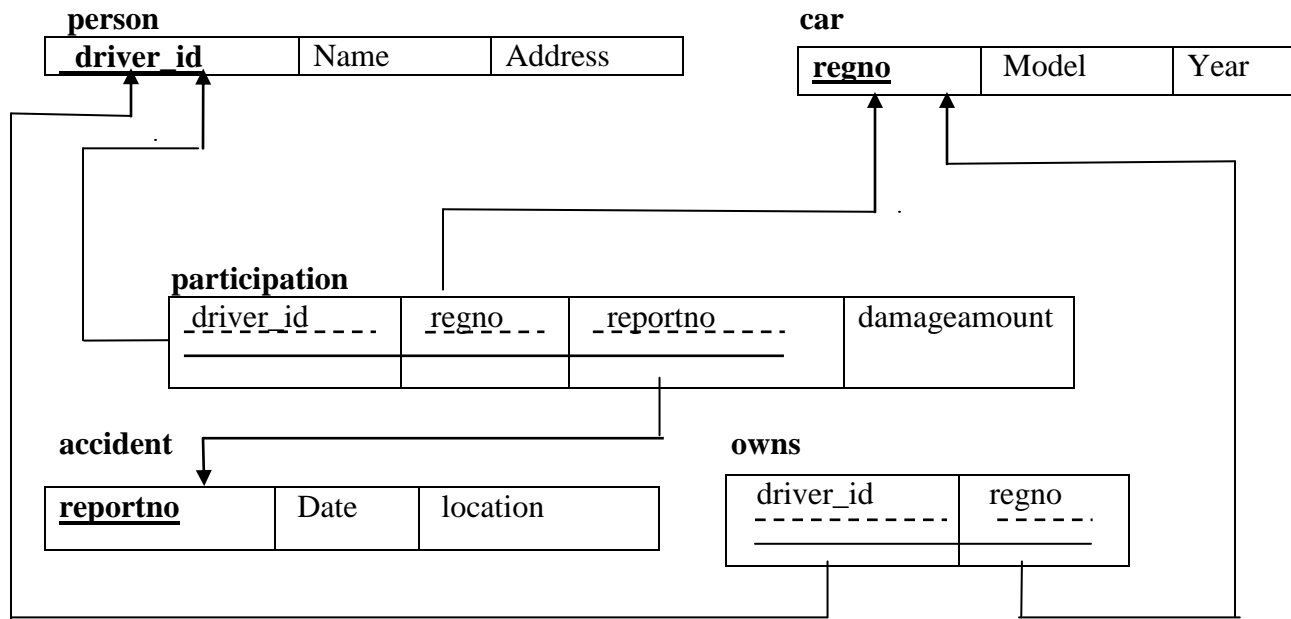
person

| driver_id | Name | Address |
|---|---|---|

car

| regno | Model | Year |
|---|---|---|

participation

| driver_id | regno | reportno | damageamount |
|---|---|---|---|
| | | | |

accident

| reportno | Date | location |
|---|---|---|

owns

| driver_id | regno |
|---|---|
| | |